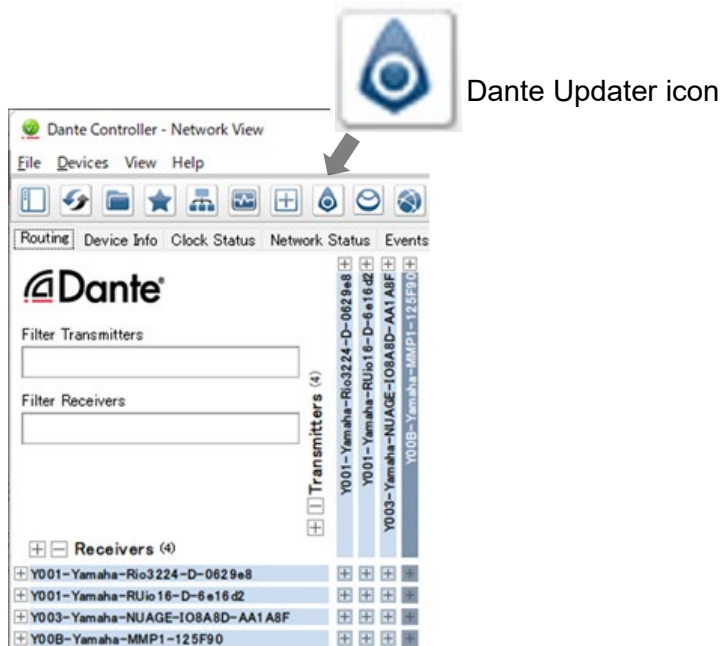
Dante Updater icon

Dante Controller - Network View

File Devices View Help

Routing Device Info Clock Status Network Status Events

Dante

Filter Transmitters

Filter Receivers

Transmitters (4)

Y001-Yamaha-Rio3224-D-0629e8
Y001-Yamaha-RUio16-D-6e16d2
Y003-Yamaha-NUAGE-IO8A8D-AA1A8F
Y00B-Yamaha-MMP1-125F90

Receivers (4)

Y001-Yamaha-Rio3224-D-0629e8
Y001-Yamaha-RUio16-D-6e16d2
Y003-Yamaha-NUAGE-IO8A8D-AA1A8F
Y00B-Yamaha-MMP1-125F90